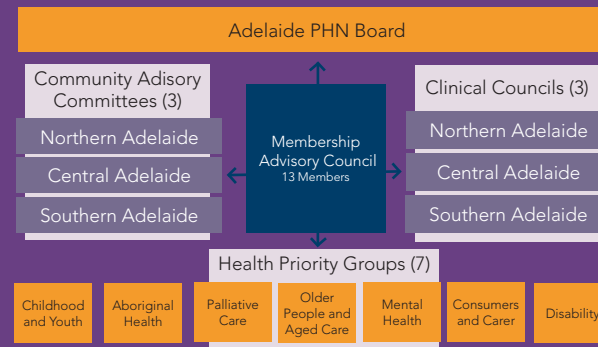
Adelaide PHN Board

Community Adisory Committees (3)

Northern Adelaide

Central Adelaide

Southern Adelaide

Membership Advisory Council
13 Members

Clinical Councils (3)

Northern Adelaide

Central Adelaide

Southern Adelaide

Health Priority Groups (7)

Childhood and Youth

Aboriginal Health

Palliative Care

Older People and Aged Care

Mental Health

Consumers and Carer

Disability